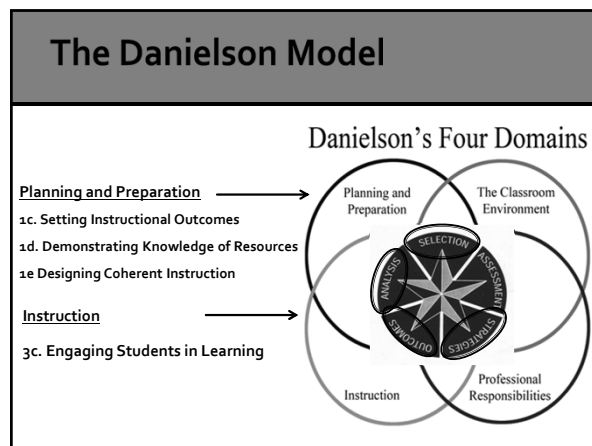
The Danielson Model

Danielson's Four Domains

Planning and Preparation

1c. Setting Instructional Outcomes

1d. Demonstrating Knowledge of Resources

1e Designing Coherent Instruction

Instruction

3c. Engaging Students in Learning

Planning and Preparation

The Classroom Environment

SELECTION

ASSESSMENT

STRATEGIES

OUTCOMES

ANALYSIS

Instruction

Professional Responsibilities